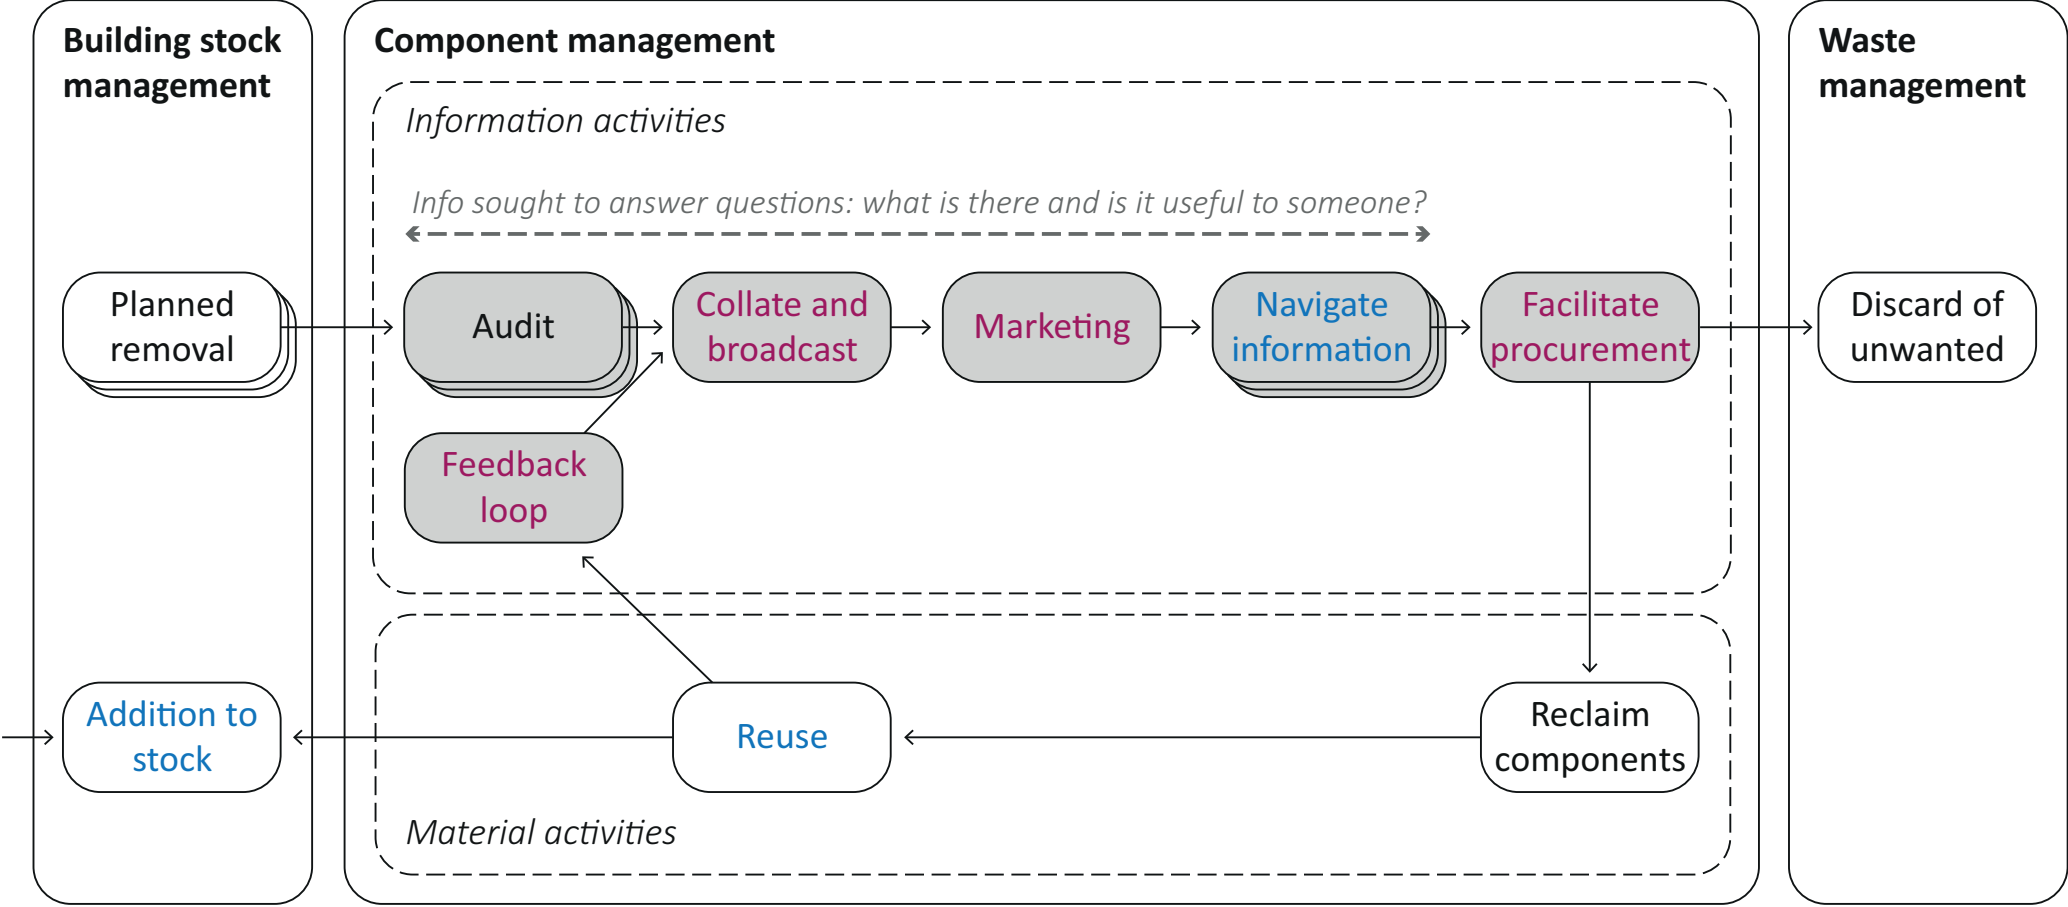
Building stock management

Planned removal

Addition to stock

Component management

Information activities

Info sought to answer questions: what is there and is it useful to someone?

Audit

Collate and broadcast

Marketing

Navigate information

Facilitate procurement

Feedback loop

Reuse

Reclaim components

Material activities

Waste management

Discard of unwanted